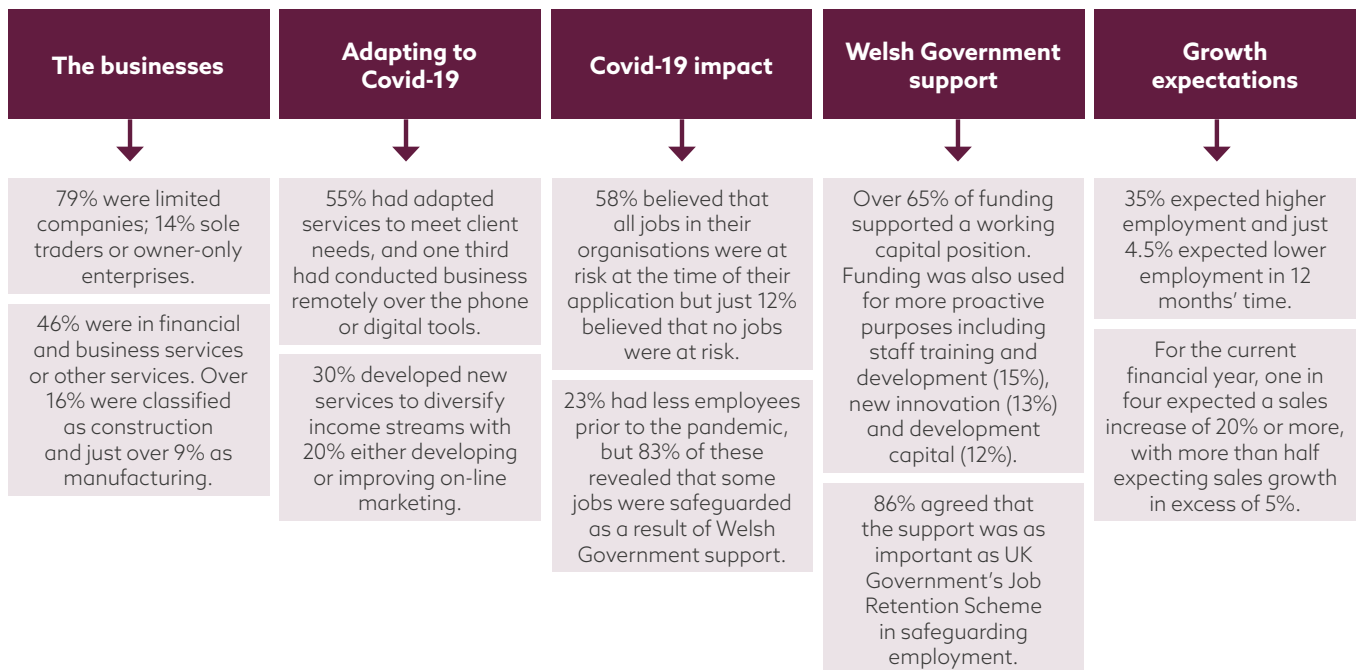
The businesses

79% were limited companies; 14% sole traders or owner-only enterprises.

46% were in financial and business services or other services. Over 16% were classified as construction and just over 9% as manufacturing.

Adapting to Covid-19

55% had adapted services to meet client needs, and one third had conducted business remotely over the phone or digital tools.

30% developed new services to diversify income streams with 20% either developing or improving on-line marketing.

Covid-19 impact

58% believed that all jobs in their organisations were at risk at the time of their application but just 12% believed that no jobs were at risk.

23% had less employees prior to the pandemic, but 83% of these revealed that some jobs were safeguarded as a result of Welsh Government support.

Welsh Government support

Over 65% of funding supported a working capital position. Funding was also used for more proactive purposes including staff training and development (15%), new innovation (13%) and development capital (12%).

86% agreed that the support was as important as UK Government's Job Retention Scheme in safeguarding employment.

Growth expectations

35% expected higher employment and just 4.5% expected lower employment in 12 months' time.

For the current financial year, one in four expected a sales increase of 20% or more, with more than half expecting sales growth in excess of 5%.